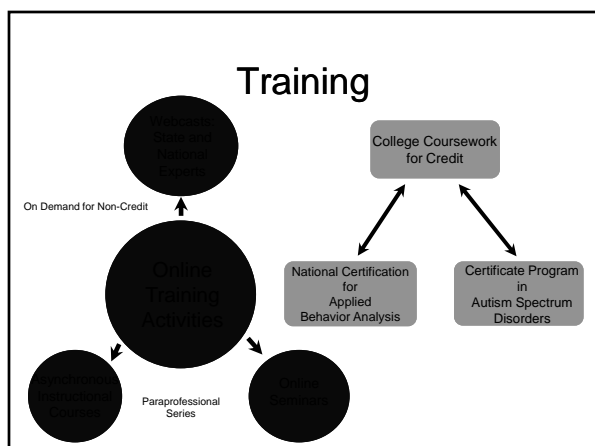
Training

Webcasts: State and National Experts

On Demand for Non-Credit

Online Training Activities

Synchronous Instructional Courses

Paraprofessional Series

Online Seminars

College Coursework for Credit

National Certification for Applied Behavior Analysis

Certificate Program in Autism Spectrum Disorders